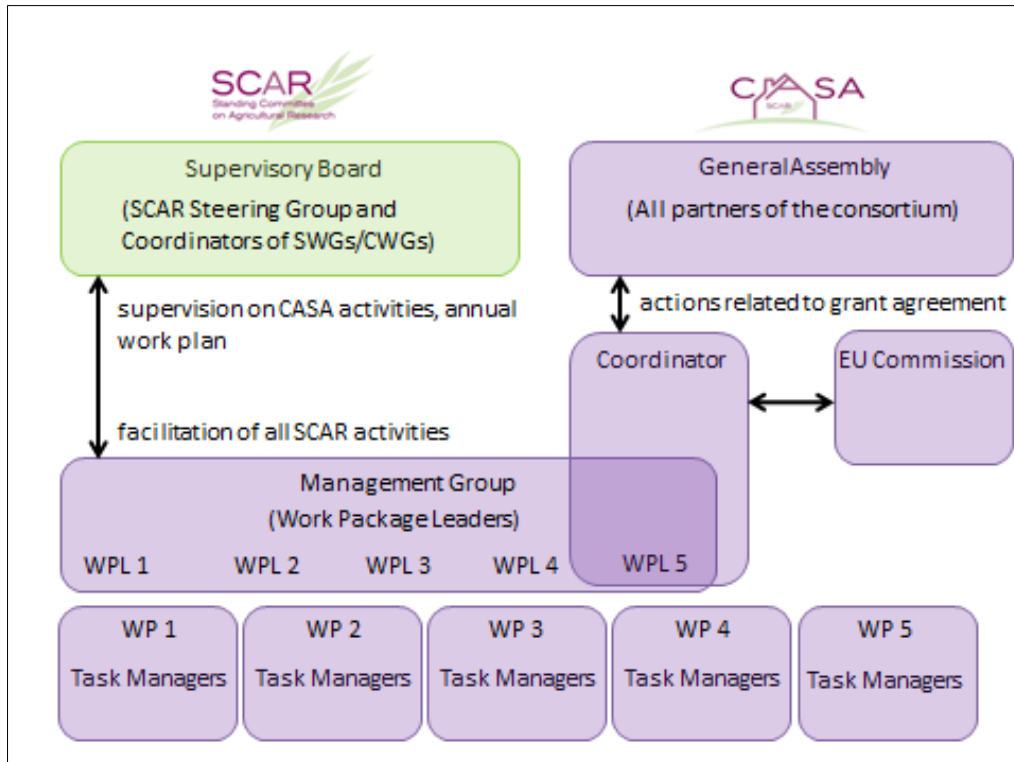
SCAR
Standing Committee on Agricultural Research

CASA
SCAR

Supervisory Board
(SCAR Steering Group and Coordinators of SWGs/CWGs)

GeneralAssembly
(All partners of the consortium)

supervision on CASA activities, annual work plan

facilitation of all SCAR activities

actions related to grant agreement

Coordinator

EU Commission

Management Group
(Work Package Leaders)

WPL 1 WPL 2 WPL 3 WPL 4 WPL 5

WP 1
Task Managers

WP 2
Task Managers

WP 3
Task Managers

WP 4
Task Managers

WP 5
Task Managers